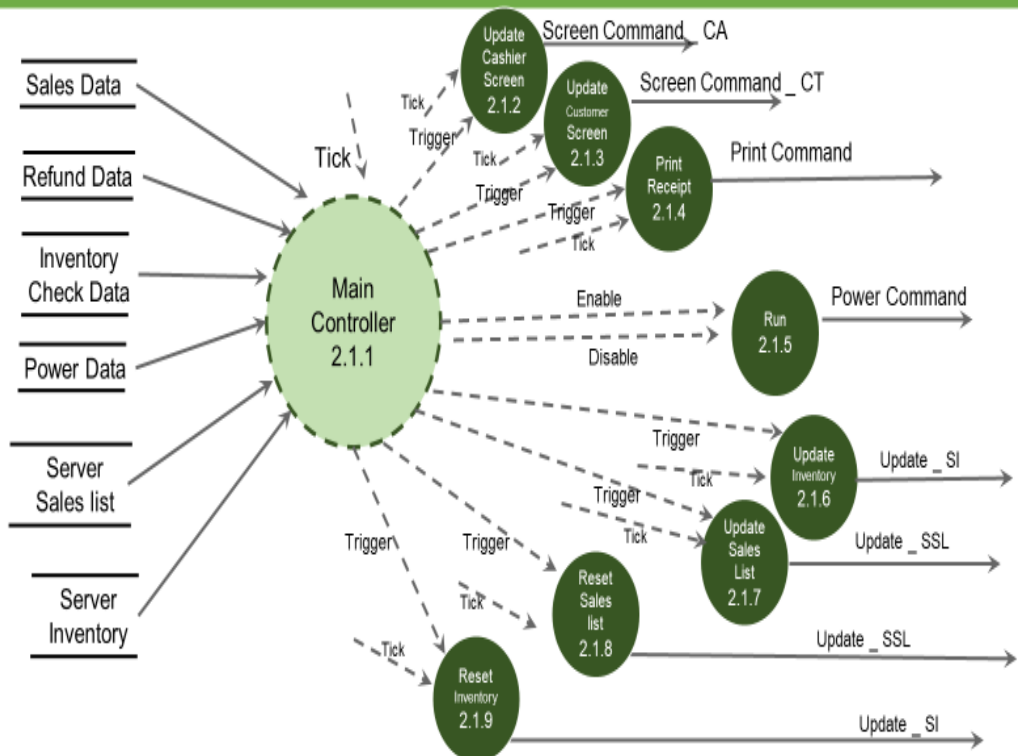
Sales Data

Refund Data

Inventory Check Data

Power Data

Server Sales list

Server Inventory

Tick

Main Controller 2.1.1

Tick

Trigger

Update Cashier Screen 2.1.2

Screen Command _ CA

Tick

Trigger

Update Customer Screen 2.1.3

Screen Command _ CT

Trigger

Tick

Print Receipt 2.1.4

Print Command

Enable

Disable

Run 2.1.5

Power Command

Trigger

Tick

Update Inventory 2.1.6

Update _ SI

Trigger

Tick

Update Sales List 2.1.7

Update _ SSL

Trigger

Trigger

Tick

Reset Sales list 2.1.8

Update _ SSL

Tick

Reset Inventory 2.1.9

Update _ SI